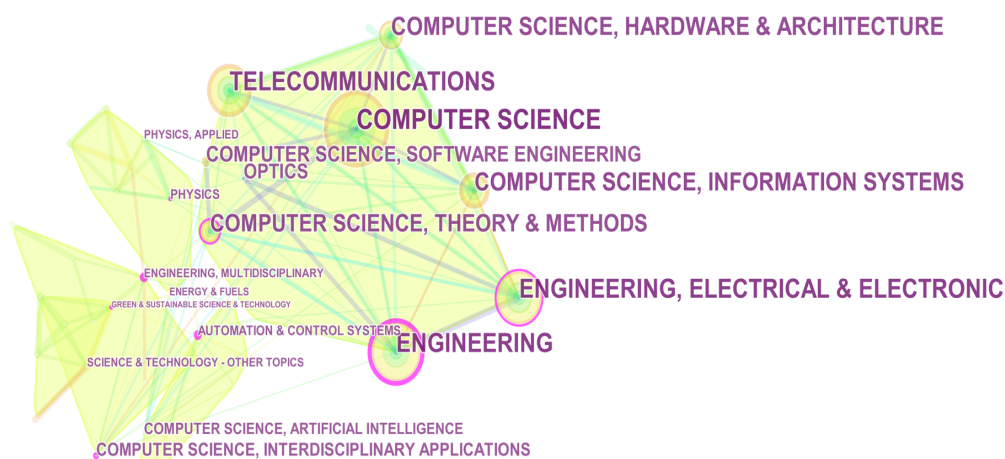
COMPUTER SCIENCE, HARDWARE & ARCHITECTURE
TELECOMMUNICATIONS
COMPUTER SCIENCE
PHYSICS, APPLIED
COMPUTER SCIENCE, SOFTWARE ENGINEERING
OPTICS
COMPUTER SCIENCE, INFORMATION SYSTEMS
PHYSICS
COMPUTER SCIENCE, THEORY & METHODS
ENGINEERING, MULTIDISCIPLINARY
ENGINEERING, ELECTRICAL & ELECTRONIC
ENERGY & FUELS
GREEN & SUSTAINABLE SCIENCE & TECHNOLOGY
AUTOMATION & CONTROL SYSTEMS
ENGINEERING
SCIENCE & TECHNOLOGY - OTHER TOPICS
COMPUTER SCIENCE, ARTIFICIAL INTELLIGENCE
COMPUTER SCIENCE, INTERDISCIPLINARY APPLICATIONS